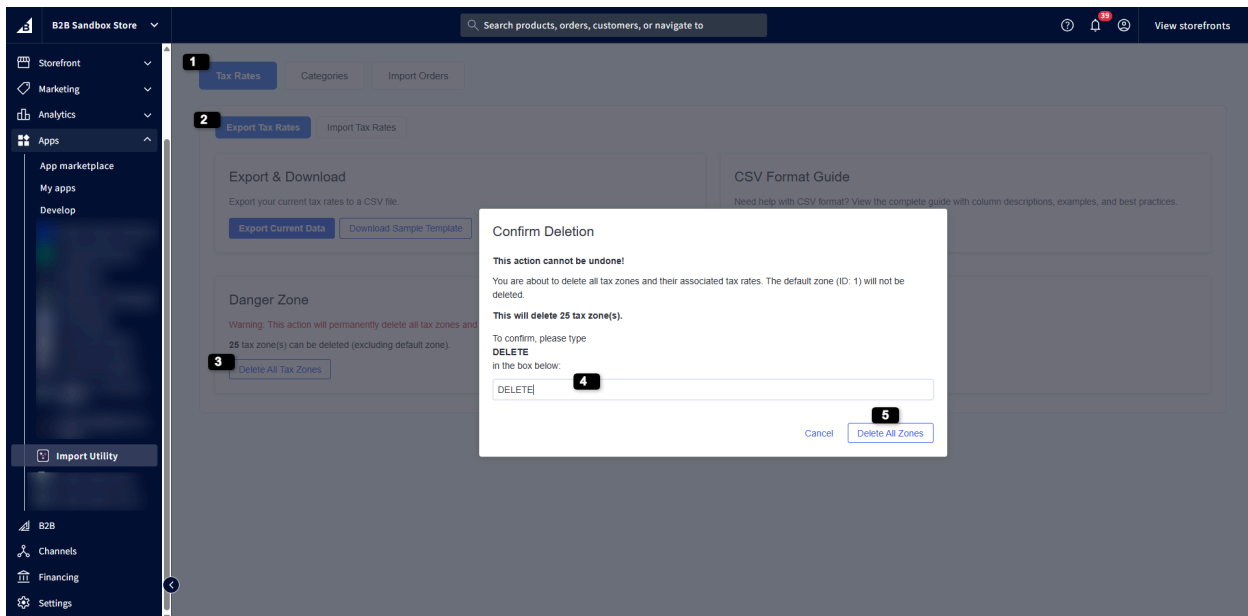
B2B Sandbox Store

Search products, orders, customers, or navigate to

39

View storefronts

Storefront
Marketing
Analytics
Apps
App marketplace
My apps
Develop
Import Utility
B2B
Channels
Financing
Settings

1
Tax Rates
Categories
Import Orders

2
Export Tax Rates
Import Tax Rates

Export & Download
Export your current tax rates to a CSV file.
Export Current Data
Download Sample Template

CSV Format Guide
Need help with CSV format? View the complete guide with column descriptions, examples, and best practices.

Danger Zone
Warning: This action will permanently delete all tax zones and
25 tax zone(s) can be deleted (excluding default zone).
3
Delete All Tax Zones

Confirm Deletion

This action cannot be undone!

You are about to delete all tax zones and their associated tax rates. The default zone (ID: 1) will not be deleted.

This will delete 25 tax zone(s).

To confirm, please type
DELETE
in the box below:

DELETE
4

5
Cancel
Delete All Zones